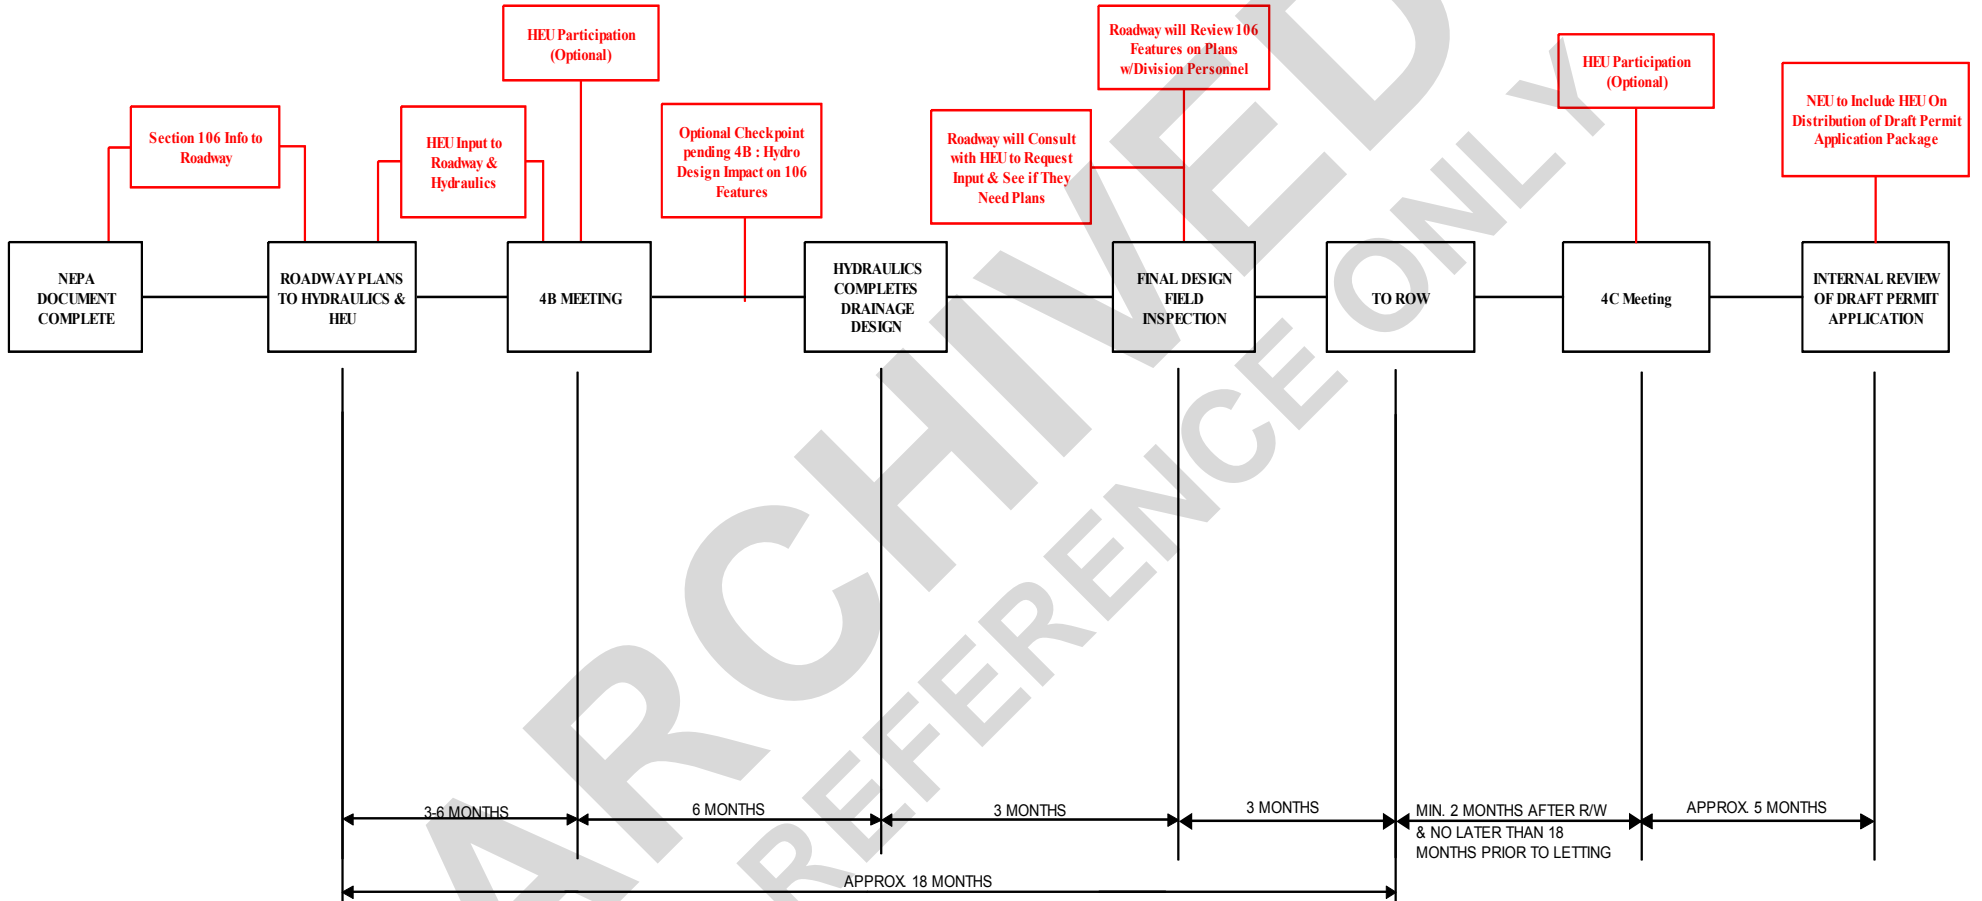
HEU Participation (Optional)

Roadway will Review 106 Features on Plans w/Division Personnel

HEU Participation (Optional)

Section 106 Info to Roadway

HEU Input to Roadway & Hydraulics

Optional Checkpoint pending 4B : Hydro Design Impact on 106 Features

Roadway will Consult with HEU to Request Input & See if They Need Plans

NEU to Include HEU On Distribution of Draft Permit Application Package

NEPA DOCUMENT COMPLETE

ROADWAY PLANS TO HYDRAULICS & HEU

4B MEETING

HYDRAULICS COMPLETES DRAINAGE DESIGN

FINAL DESIGN FIELD INSPECTION

TO ROW

4C Meeting

INTERNAL REVIEW OF DRAFT PERMIT APPLICATION

3-6 MONTHS

6 MONTHS

3 MONTHS

3 MONTHS

MIN. 2 MONTHS AFTER R/W & NO LATER THAN 18 MONTHS PRIOR TO LETTING

APPROX. 5 MONTHS

APPROX. 18 MONTHS

ARCHIVED

REFERENCE ONLY